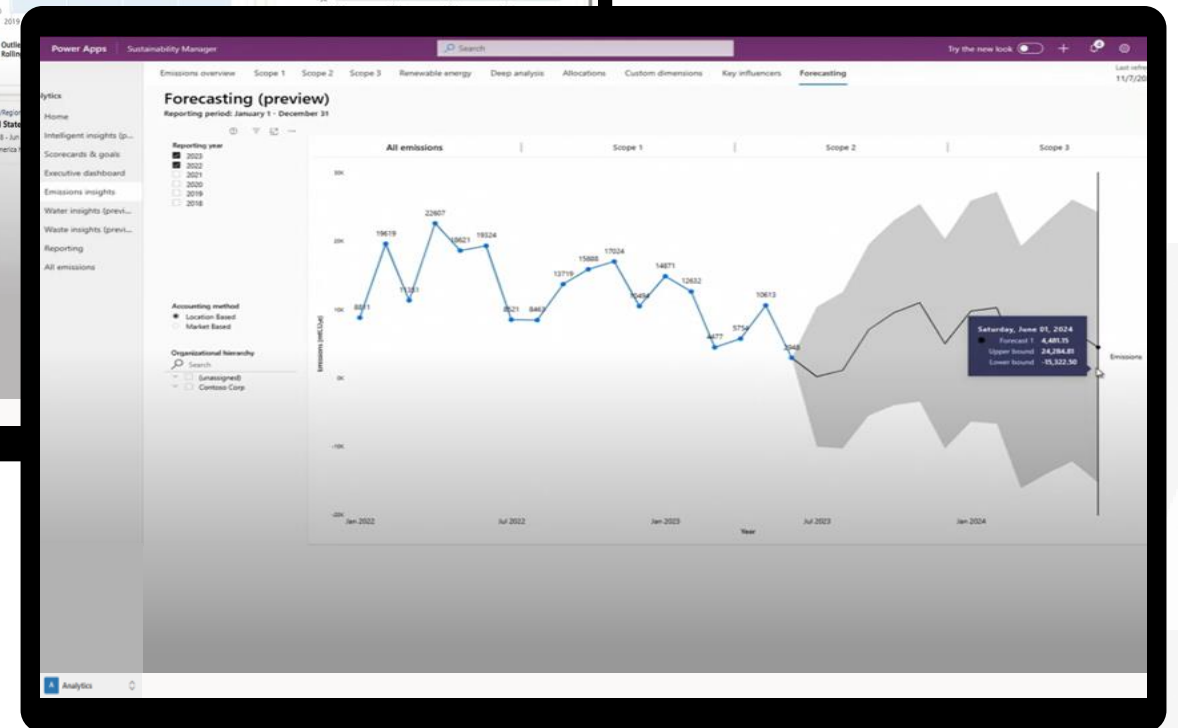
2019
Outl
Rollin
Regi
State
8 - Jun
erica t

Power Apps | Sustainability Manager
Search
Try the new look

Last refre
11/7/20

lytics
Home
Intelligent insights (p...
Scorecards & goals
Executive dashboard
Emissions insights
Water insights (previ...
Waste insights (previ...
Reporting
All emissions

Emissions overview Scope 1 Scope 2 Scope 3 Renewable energy Deep analysis Allocations Custom dimensions Key influencers Forecasting

Forecasting (preview)
Reporting period: January 1 - December 31

Reporting year
2023
2022
2021
2020
2019
2018

Accounting method
Location Based
Market Based

Organizational hierarchy
Search
(unassigned)
Contoso Corp

All emissions | Scope 1 | Scope 2 | Scope 3

30K
20K
10K
0K
-10K
-20K
Emissions (mtCO2e)

8811 19619 11351 22607 18621 19524 8521 8463 13719 15888 17024 10454 14871 12632 4477 5754 10613 2948

Jan 2022 Jul 2022 Jan 2023 Jul 2023 Jan 2024
Year

Saturday, June 01, 2024
Forecast 1 4,481.15
Upper bound 24,284.81
Lower bound -15,322.50

Emissions

A Analytics